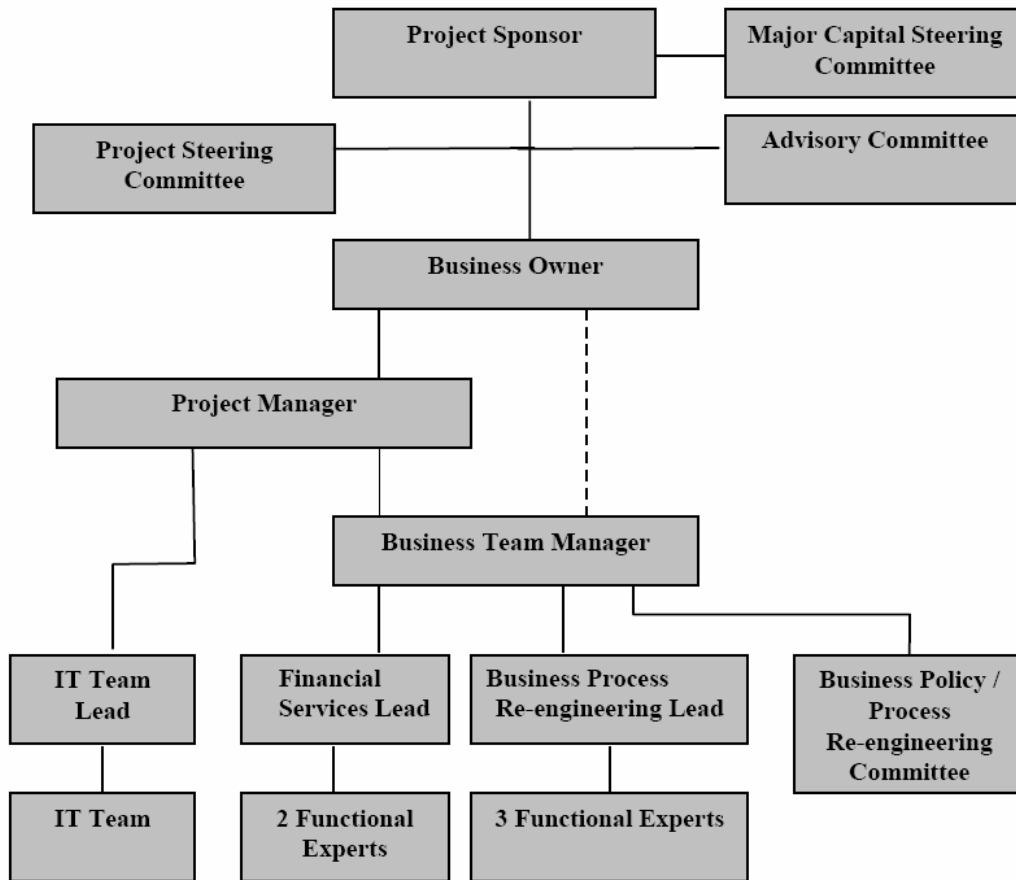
Project Sponsor

Major Capital Steering Committee

Project Steering Committee

Advisory Committee

Business Owner

Project Manager

Business Team Manager

IT Team Lead

Financial Services Lead

Business Process Re-engineering Lead

Business Policy / Process Re-engineering Committee

IT Team

2 Functional Experts

3 Functional Experts